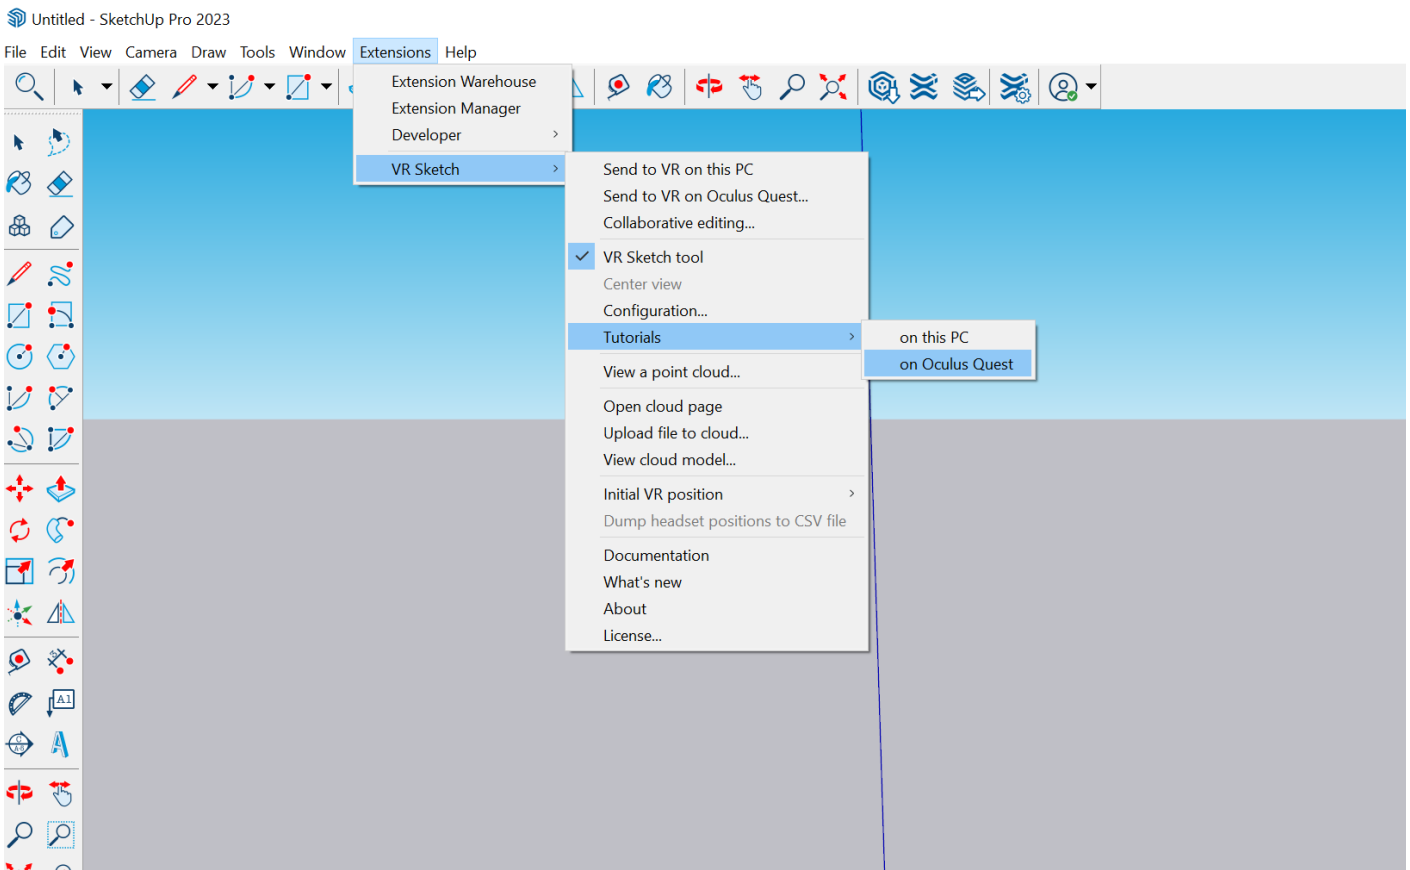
Untitled - SketchUp Pro 2023

File Edit View Camera Draw Tools Window Extensions Help

Extension Warehouse
Extension Manager
Developer
VR Sketch

Send to VR on this PC
Send to VR on Oculus Quest...
Collaborative editing...
VR Sketch tool
Center view
Configuration...
Tutorials
View a point cloud...
Open cloud page
Upload file to cloud...
View cloud model...
Initial VR position
Dump headset positions to CSV file
Documentation
What's new
About
License...

on this PC
on Oculus Quest